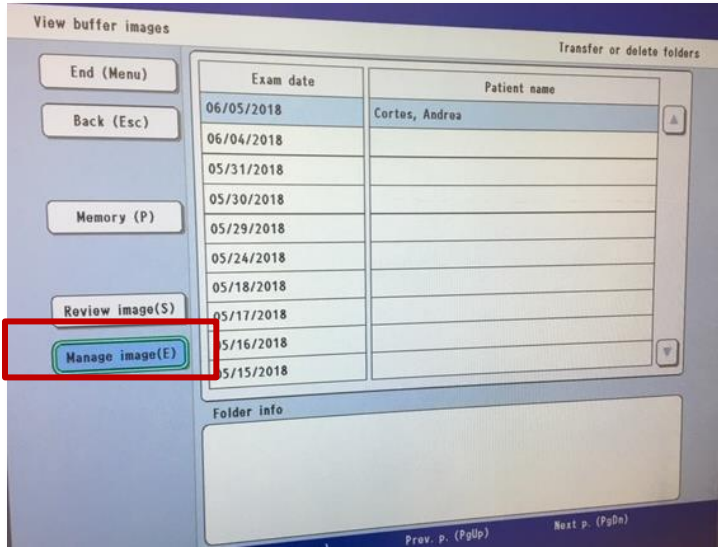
View buffer images

Transfer or delete folders

End (Menu)

Back (Esc)

Memory (P)

Review image(S)

Manage image(E)

| Exam date | Patient name |
|---|---|
| 06/05/2018 | Cortes, Andrea |
| 06/04/2018 | |
| 05/31/2018 | |
| 05/30/2018 | |
| 05/29/2018 | |
| 05/24/2018 | |
| 05/18/2018 | |
| 05/17/2018 | |
| 05/16/2018 | |
| 05/15/2018 | |

Folder info

Prev. p. (PgUp)

Next p. (PgDn)